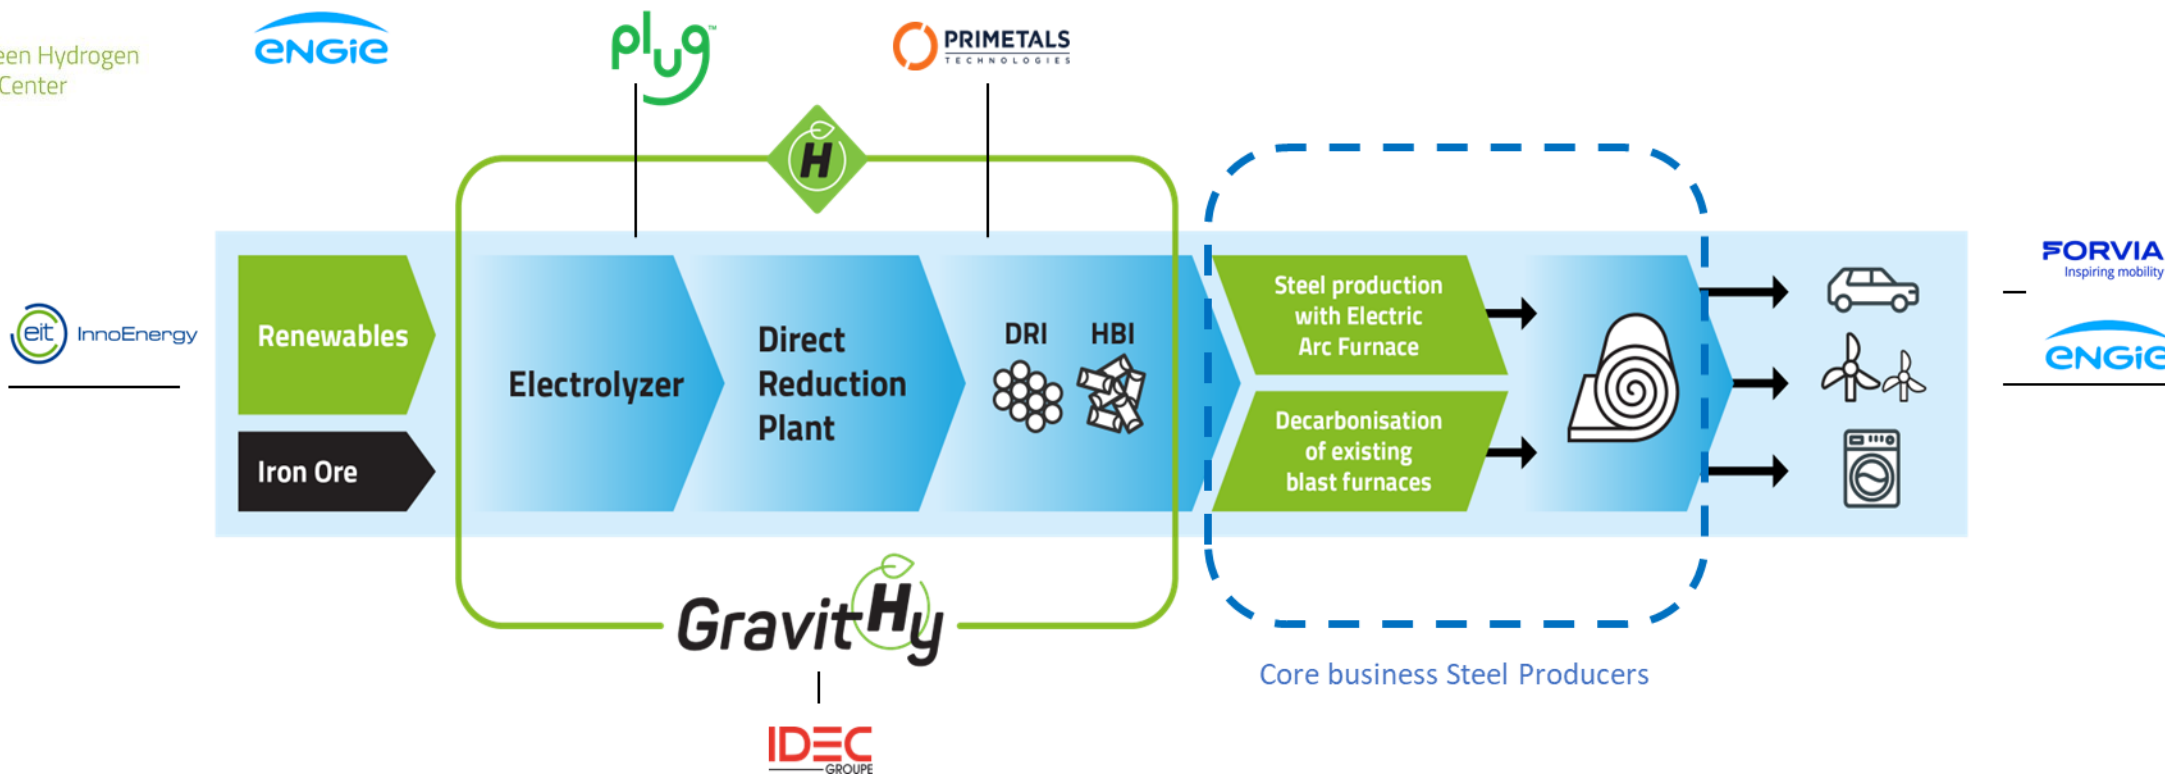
een Hydrogen
Center

ENGIE

plug

PRIMETALS
TECHNOLOGIES

H

eit InnoEnergy

Renewables

Iron Ore

Electrolyzer

Direct Reduction Plant

DRI HBI

Steel production with Electric Arc Furnace

Decarbonisation of existing blast furnaces

FORVIA
Inspiring mobility

ENGIE

GravitHy

IDEC
GROUPE

Core business Steel Producers